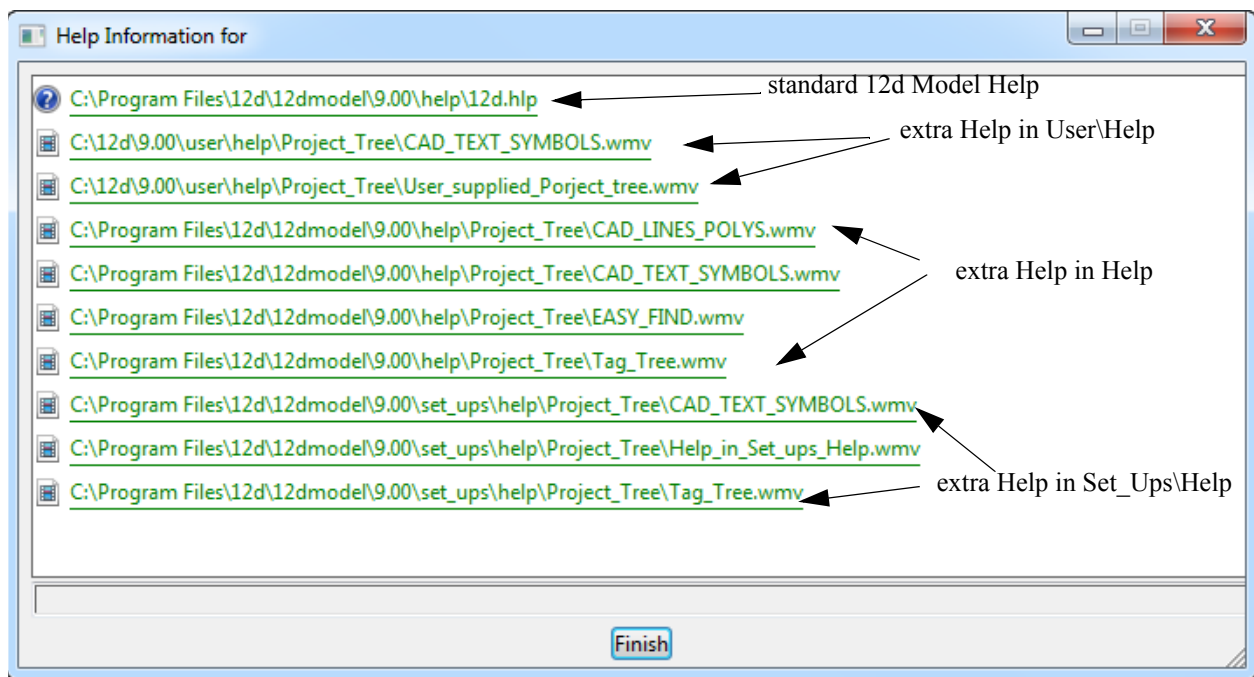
Help Information for

C:\Program Files\12d\12dmodel\9.00\help\12d.hlp

standard 12d Model Help

C:\12d\9.00\user\help\Project_Tree\CAD_TEXT_SYMBOLS.wmv

C:\12d\9.00\user\help\Project_Tree\User_supplied_Porject_tree.wmv

extra Help in User\Help

C:\Program Files\12d\12dmodel\9.00\help\Project_Tree\CAD_LINES_POLYS.wmv

C:\Program Files\12d\12dmodel\9.00\help\Project_Tree\CAD_TEXT_SYMBOLS.wmv

C:\Program Files\12d\12dmodel\9.00\help\Project_Tree\EASY_FIND.wmv

C:\Program Files\12d\12dmodel\9.00\help\Project_Tree\Tag_Tree.wmv

extra Help in Help

C:\Program Files\12d\12dmodel\9.00\set_ups\help\Project_Tree\CAD_TEXT_SYMBOLS.wmv

C:\Program Files\12d\12dmodel\9.00\set_ups\help\Project_Tree\Help_in_Set_ups_Help.wmv

C:\Program Files\12d\12dmodel\9.00\set_ups\help\Project_Tree\Tag_Tree.wmv

extra Help in Set_Ups\Help

Finish